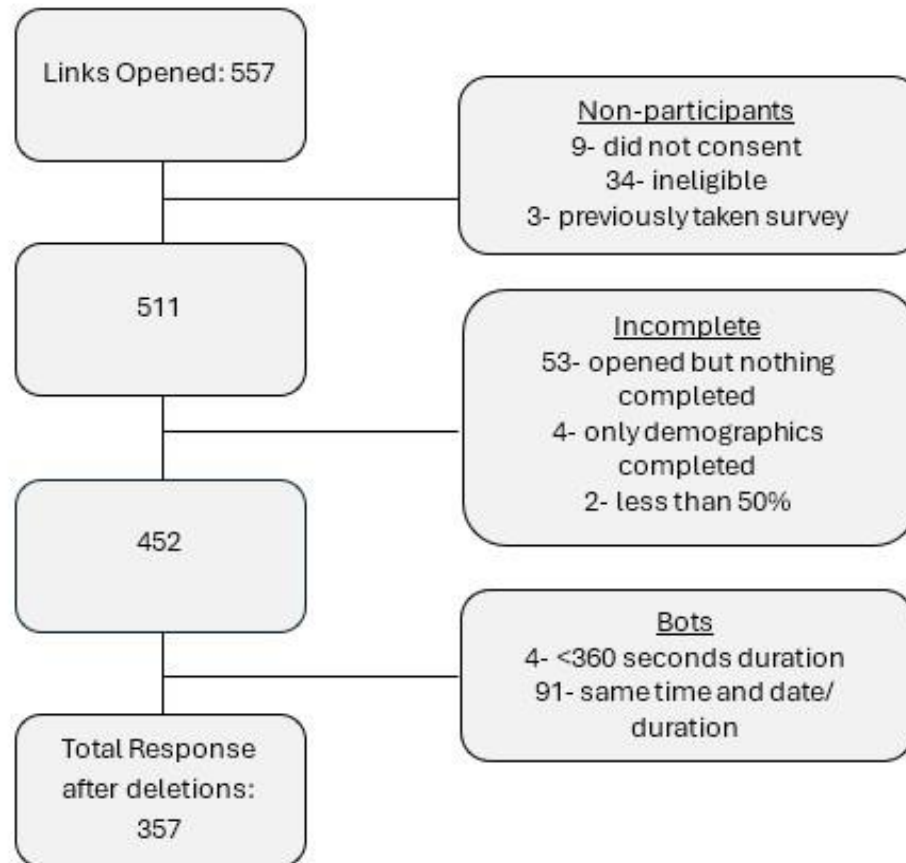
Links Opened: 557

Non-participants
9- did not consent
34- ineligible
3- previously taken survey

511

Incomplete
53- opened but nothing completed
4- only demographics completed
2- less than 50%

452

Bots
4- <360 seconds duration
91- same time and date/ duration

Total Response after deletions: 357